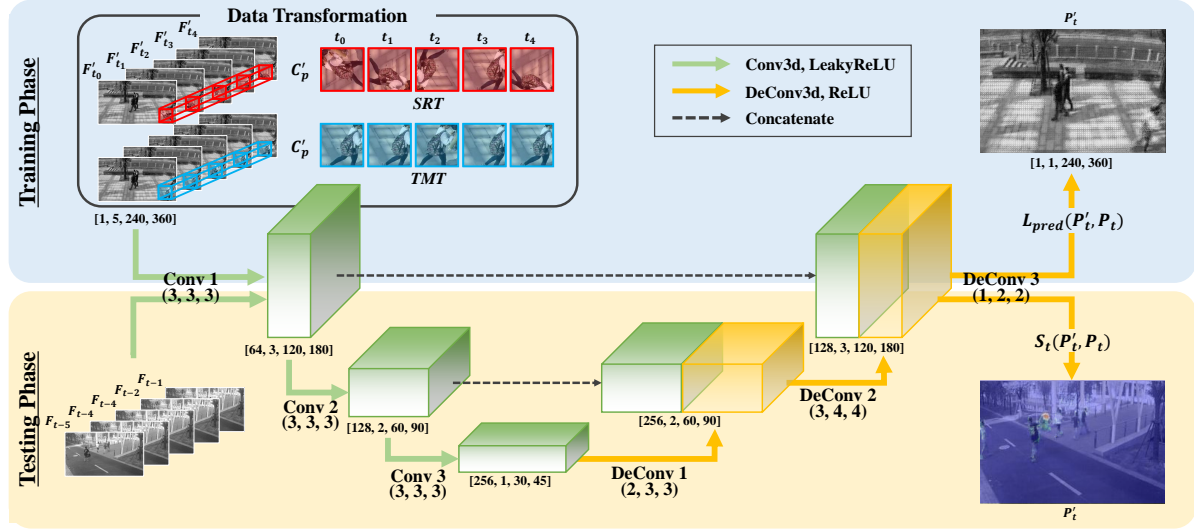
Training Phase

Data Transformation

$F'_{t_0}$ $F'_{t_1}$ $F'_{t_2}$ $F'_{t_3}$ $F'_{t_4}$

$C'_p$ $t_0$ $t_1$ $t_2$ $t_3$ $t_4$

SRT

$C'_p$

TMT

[1, 5, 240, 360]

Conv3d, LeakyReLU
DeConv3d, ReLU
Concatenate

$P'_t$

[1, 1, 240, 360]

$L_{pred}(P'_t, P_t)$

Conv 1
(3, 3, 3)

[64, 3, 120, 180]

DeConv 3
(1, 2, 2)

[128, 3, 120, 180]

$S_t(P'_t, P_t)$

Testing Phase

$F_{t-1}$ $F_{t-2}$ $F_{t-3}$ $F_{t-4}$ $F_{t-5}$

Conv 2
(3, 3, 3)

[128, 2, 60, 90]

[256, 2, 60, 90]

DeConv 2
(3, 4, 4)

Conv 3
(3, 3, 3)

[256, 1, 30, 45]

DeConv 1
(2, 3, 3)

$P'_t$